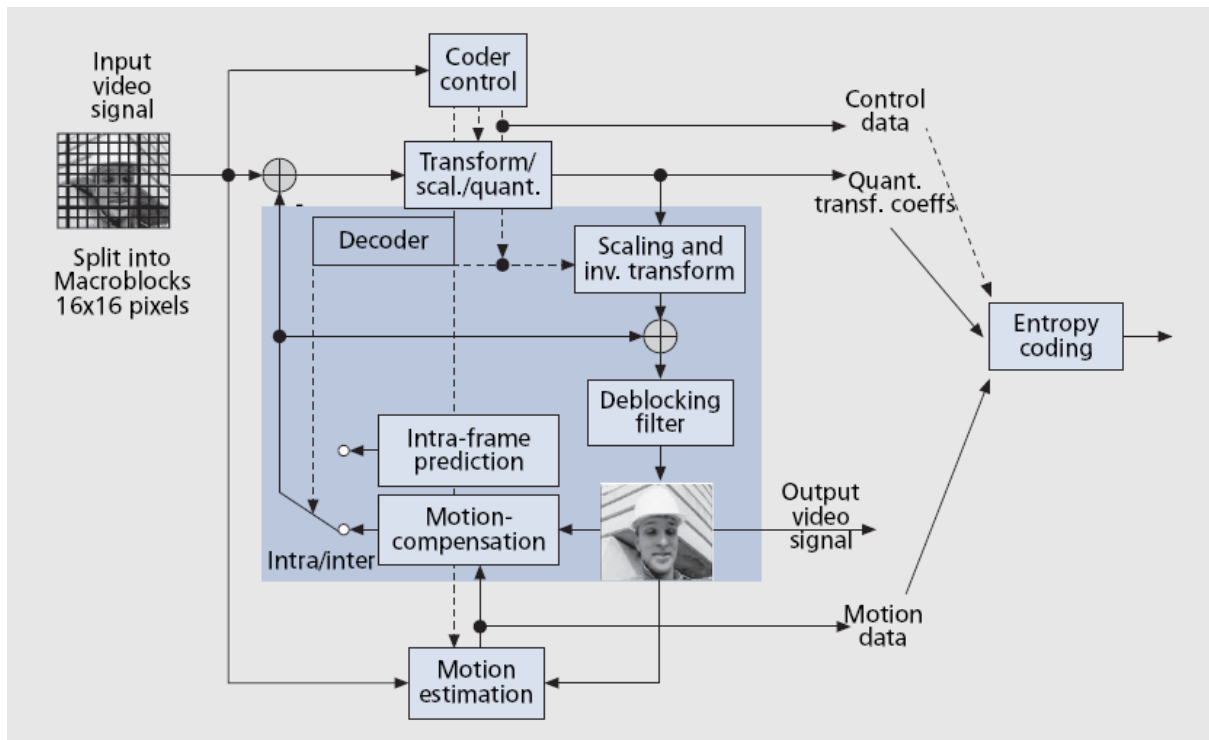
Input video signal

Split into Macroblocks 16x16 pixels

Coder control

Control data

Transform/ scal./quant.

Quant. transf. coeffs

-

Decoder

Scaling and inv. transform

Entropy coding

Deblocking filter

Intra-frame prediction

Motion-compensation

Intra/inter

Output video signal

Motion data

Motion estimation